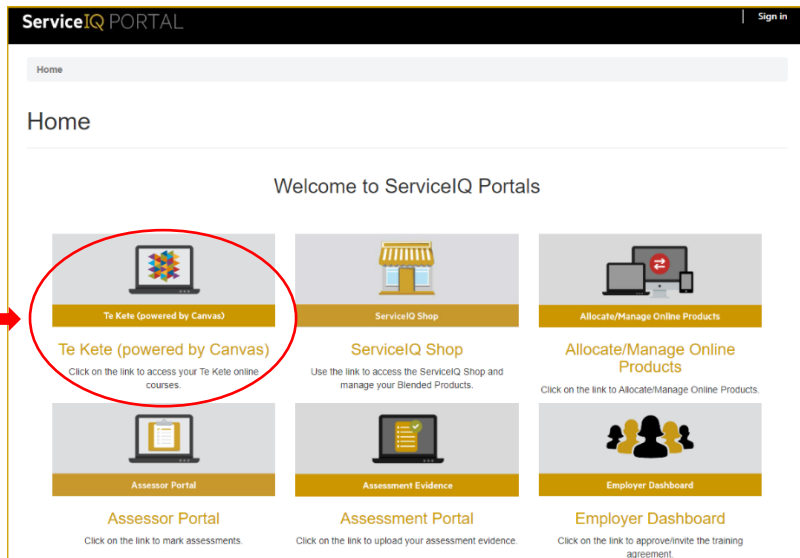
ServiceIQ PORTAL

Sign in

Home

Home

Welcome to ServiceIQ Portals

Te Kete (powered by Canvas)

Te Kete (powered by Canvas)

Click on the link to access your Te Kete online courses.

ServiceIQ Shop

ServiceIQ Shop

Use the link to access the ServiceIQ Shop and manage your Blended Products.

Allocate/Manage Online Products

Allocate/Manage Online Products

Click on the link to Allocate/Manage Online Products.

Assessor Portal

Assessor Portal

Click on the link to mark assessments.

Assessment Evidence

Assessment Portal

Click on the link to upload your assessment evidence.

Employer Dashboard

Employer Dashboard

Click on the link to approve/invite the training agreement.